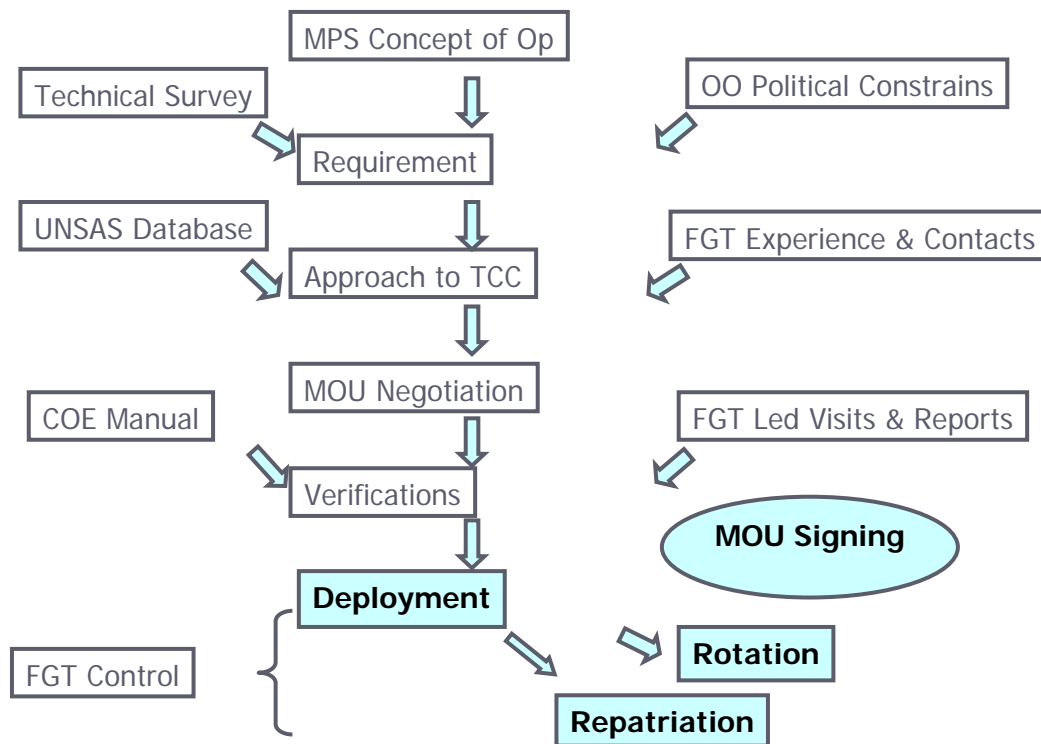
MPS Concept of Op

Technical Survey

OO Political Constrains

Requirement

UNSAS Database

FGT Experience & Contacts

Approach to TCC

MOU Negotiation

COE Manual

FGT Led Visits & Reports

Verifications

MOU Signing

Deployment

FGT Control

Rotation

Repatriation